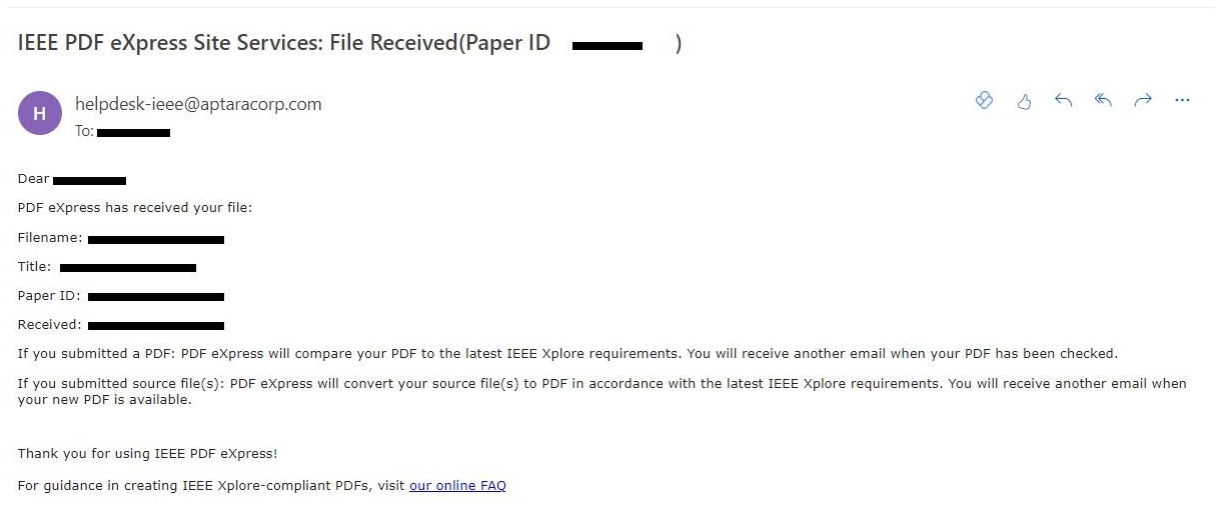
IEEE PDF eXpress Site Services: File Received(Paper ID )

H

helpdesk-ieee@aptaracorp.com

To:

Dear

PDF eXpress has received your file:

Filename:

Title:

Paper ID:

Received:

If you submitted a PDF: PDF eXpress will compare your PDF to the latest IEEE Xplore requirements. You will receive another email when your PDF has been checked.

If you submitted source file(s): PDF eXpress will convert your source file(s) to PDF in accordance with the latest IEEE Xplore requirements. You will receive another email when your new PDF is available.

Thank you for using IEEE PDF eXpress!

For guidance in creating IEEE Xplore-compliant PDFs, visit our online FAQ